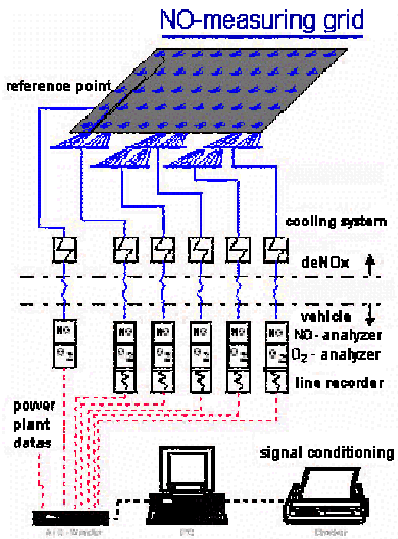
NO-measuring grid

reference point

cooling system

deNOx

vehicle

NO-analyzer

$O_2$-analyzer

line recorder

NO
$O_2$

NO
$O_2$

NO
$O_2$

NO
$O_2$

NO
$O_2$

NO
$O_2$

power plant datas

signal conditioning

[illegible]

PC

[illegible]